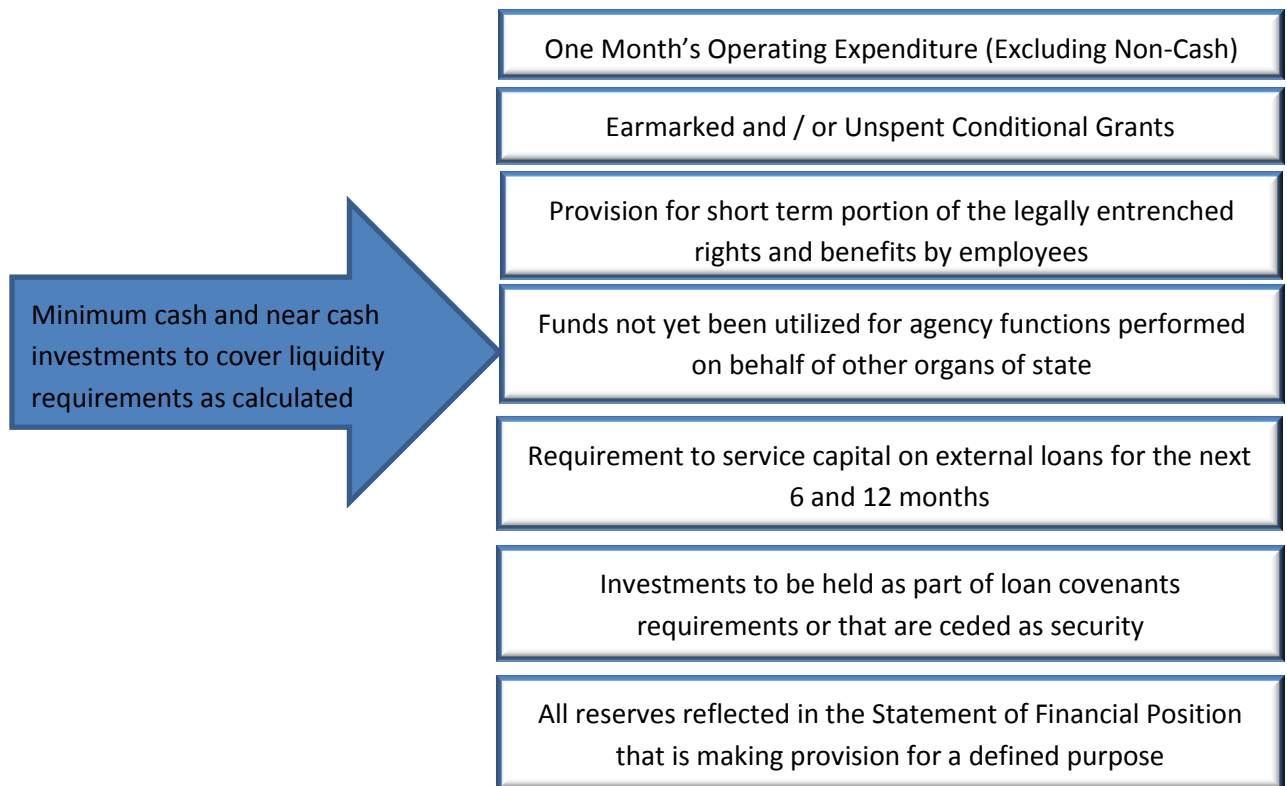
Minimum cash and near cash investments to cover liquidity requirements as calculated

One Month’s Operating Expenditure (Excluding Non-Cash)

Earmarked and / or Unspent Conditional Grants

Provision for short term portion of the legally entrenched rights and benefits by employees

Funds not yet been utilized for agency functions performed on behalf of other organs of state

Requirement to service capital on external loans for the next 6 and 12 months

Investments to be held as part of loan covenants requirements or that are ceded as security

All reserves reflected in the Statement of Financial Position that is making provision for a defined purpose